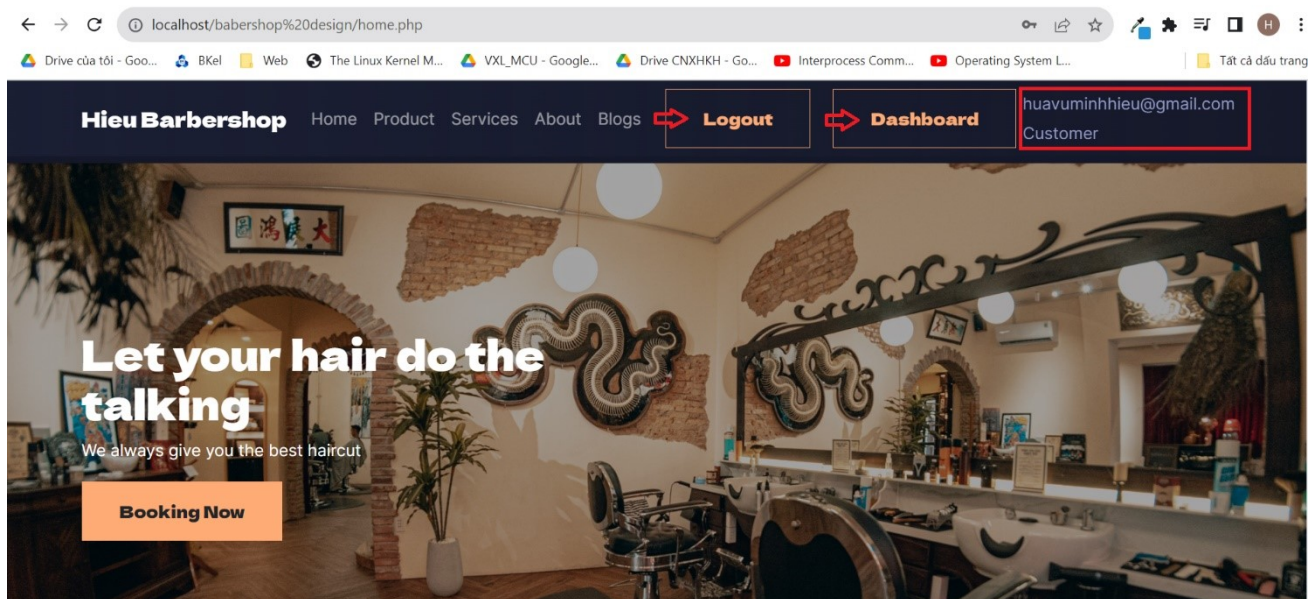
localhost/babershop%20design/home.php

Drive của tôi - Goo... BKel Web The Linux Kernel M... VXL_MCU - Google... Drive CNXHKH - Go... Interprocess Comm... Operating System L... Tất cả dấu trang

Hieu Barbershop Home Product Services About Blogs Logout Dashboard huavuminhhieu@gmail.com Customer

Let your hair do the talking

We always give you the best haircut

Booking Now